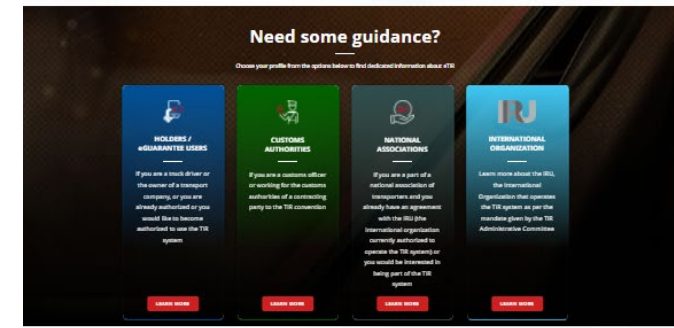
Need some guidance?

Choose your profile from the options below to find dedicated information about eTIR

HOLDERS / eGUARANTEE USERS

If you are a truck driver or the owner of a transport company, or you are already authorized or you would like to become authorized to use the TIR system

LEARN MORE

CUSTOMS AUTHORITIES

If you are a customs officer or working for the customs authorities of a contracting party to the TIR convention

LEARN MORE

NATIONAL ASSOCIATIONS

If you are a part of a national association of transporters and you already have an agreement with the IRU (the international organization currently authorized to operate the TIR system) or you would be interested in being part of the TIR system

LEARN MORE

IRU

INTERNATIONAL ORGANIZATION

Learn more about the IRU, the International Organization that operates the TIR system as per the mandate given by the TIR Administrative Committee

LEARN MORE